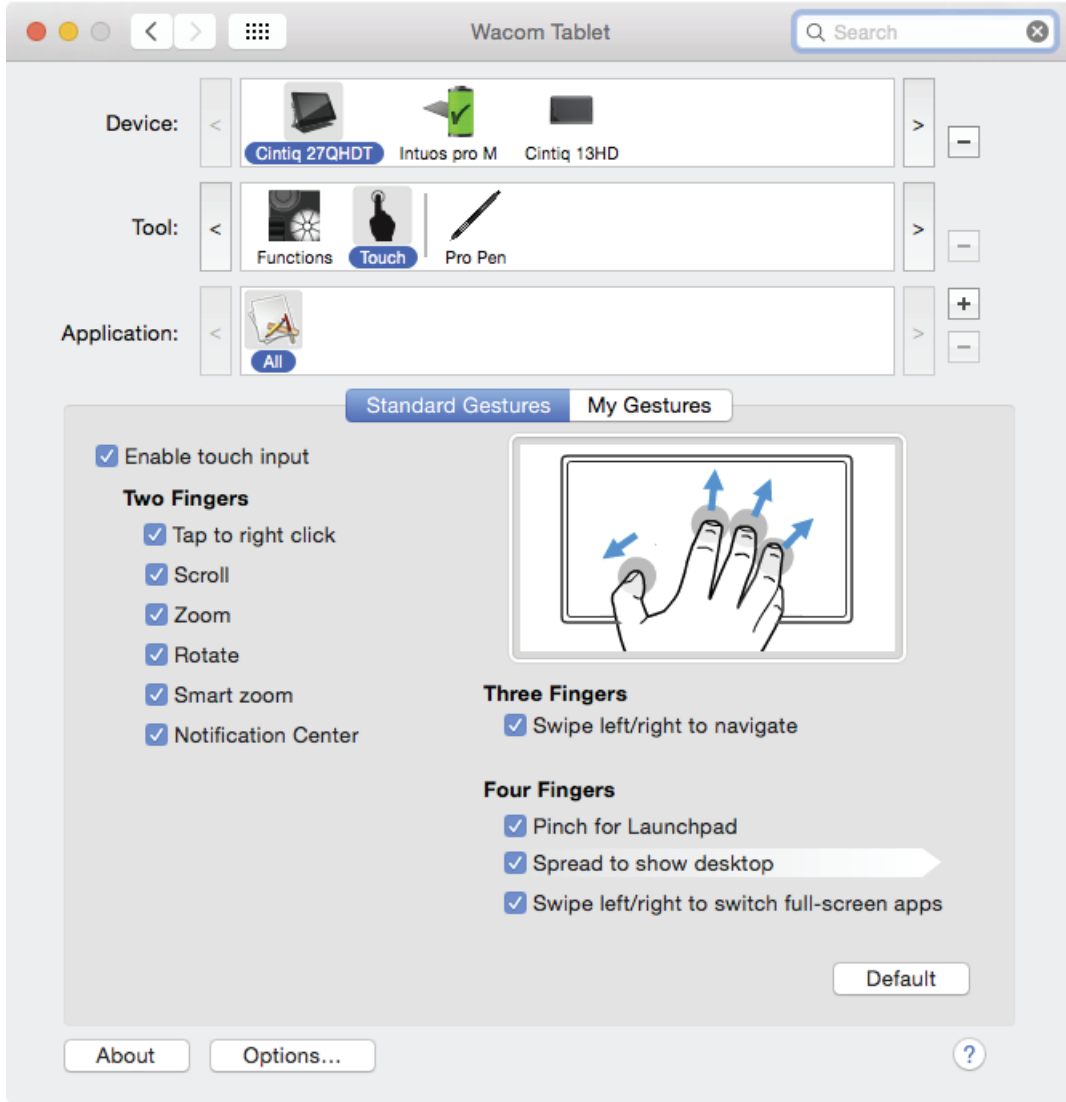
Wacom Tablet

Search

Device: < Cintiq 27QHDT Intuos pro M Cintiq 13HD > −

Tool: < Functions Touch Pro Pen > −

Application: < All > + −

Standard Gestures My Gestures

Enable touch input

Two Fingers

Tap to right click

Scroll

Zoom

Rotate

Smart zoom

Notification Center

Three Fingers

Swipe left/right to navigate

Four Fingers

Pinch for Launchpad

Spread to show desktop

Swipe left/right to switch full-screen apps

Default

About

Options...

?